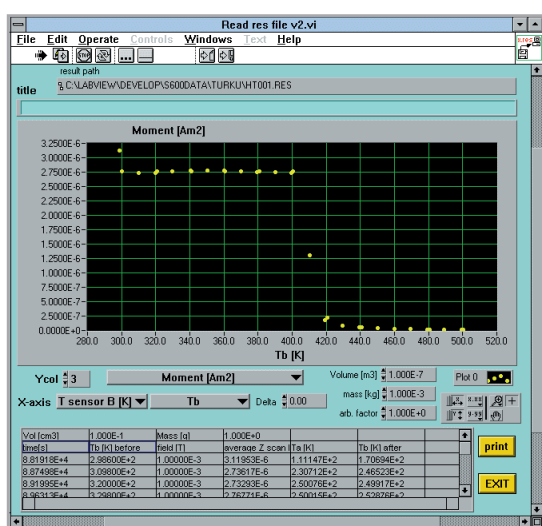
Read res file v2.vi

File Edit Operate Controls Windows Text Help

result path

title

C:\LABVIEW\DEVELOP\S600DATA\TURKU\HT001.RES

Moment [Am2]

3.2500E-6
3.0000E-6
2.7500E-6
2.5000E-6
2.2500E-6
2.0000E-6
1.7500E-6
1.5000E-6
1.2500E-6
1.0000E-6
7.5000E-7
5.0000E-7
2.5000E-7
0.0000E+0

280.0 300.0 320.0 340.0 360.0 380.0 400.0 420.0 440.0 460.0 480.0 500.0 520.0

Tb [K]

Ycol 3

Moment [Am2]

Volume [m3] 1.000E-7

Plot 0

mass [kg] 1.000E-3

X-axis T sensor B [K]

Tb

Delta 0.00

arb. factor 1.000E+0

| Vol [cm3] | 1.000E-1 | Mass [g] | 1.000E+0 | | |
|---|---|---|---|---|---|
| time[s] | Tb [K] before | field [T] | average Z scan | Ta [K] | Tb [K] after |
| 8.81918E+4 | 2.98600E+2 | 1.00000E-3 | 3.11953E-6 | 1.11147E+2 | 1.70694E+2 |
| 8.87498E+4 | 3.09800E+2 | 1.00000E-3 | 2.73617E-6 | 2.30712E+2 | 2.46523E+2 |
| 8.91995E+4 | 3.20000E+2 | 1.00000E-3 | 2.73293E-6 | 2.50076E+2 | 2.49917E+2 |
| 8.96313E+4 | 3.29800E+2 | 1.00000E-3 | 2.76771E-6 | 2.50015E+2 | 2.52876E+2 |

print

EXIT